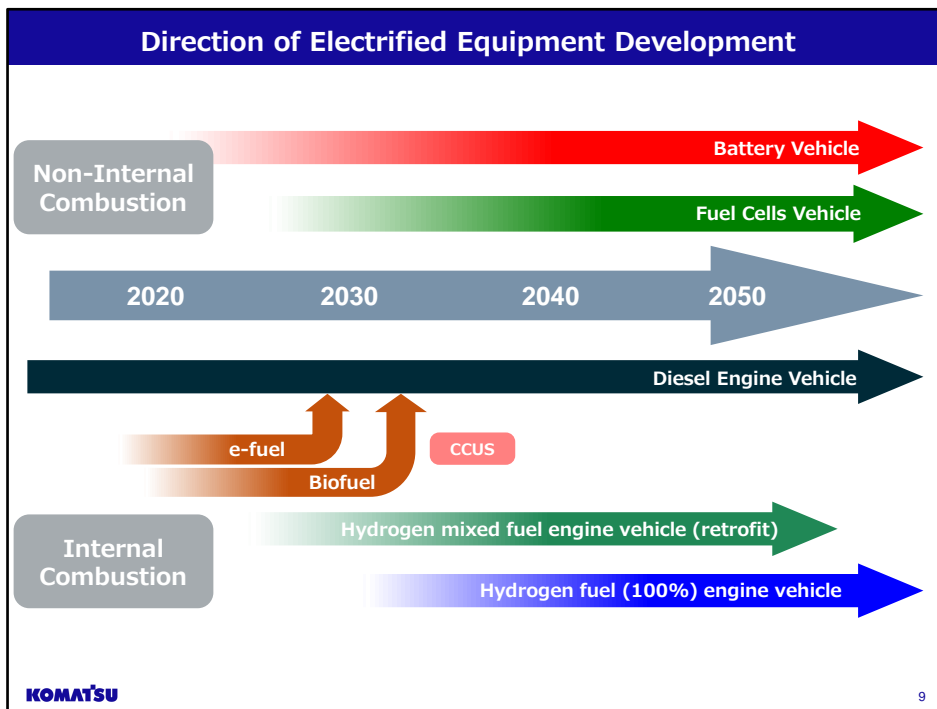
Direction of Electrified Equipment Development

Non-Internal Combustion

Battery Vehicle

Fuel Cells Vehicle

2020 2030 2040 2050

Diesel Engine Vehicle

e-fuel

CCUS

Biofuel

Internal Combustion

Hydrogen mixed fuel engine vehicle (retrofit)

Hydrogen fuel (100%) engine vehicle

KOMATSU

9